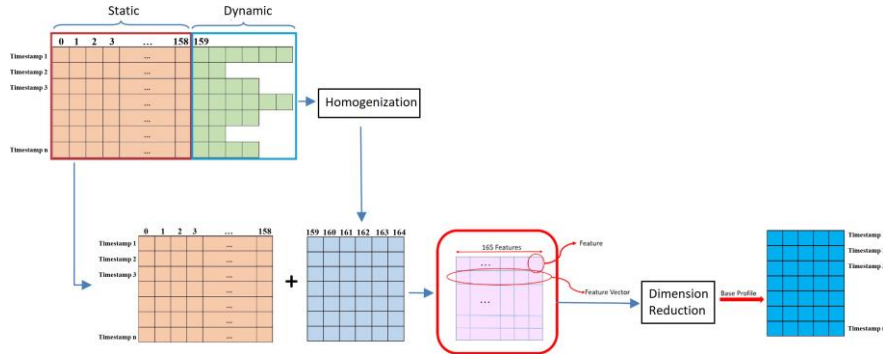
Static

Dynamic

0 1 2 3 ... 158 159

Timestamp 1
Timestamp 2
Timestamp 3
Timestamp n

...
...
...
...
...
...
...
...

Homogenization

0 1 2 3 ... 158

Timestamp 1
Timestamp 2
Timestamp 3
Timestamp n

...
...
...
...
...
...
...
...

+

159 160 161 162 163 164

165 Features

...

...

Feature

Feature Vector

Dimension Reduction

Base Profile

Timestamp
Timestamp
Timestamp
Timestamp